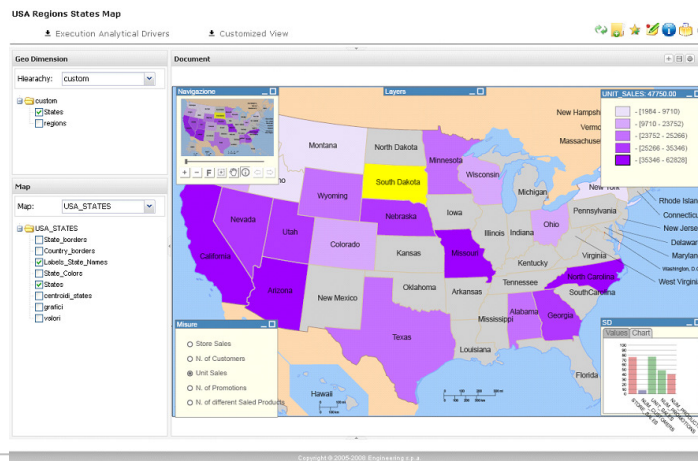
USA Regions States Map

Execution Analytical Drivers

Customized View

Geo Dimension

Hieararchy: custom

custom

States

regions

Map

Map: USA_STATES

USA_STATES

State_borders

Country_borders

Labels_State_Names

State_Colors

States

centroidi_states

grafici

valori

Document

Navigazione

Layers

UNIT_SALES: 47750.00

- [1984 - 9710)

- [9710 - 23752)

- [23752 - 25266)

- [25266 - 35346)

- [35346 - 62828]

Montana

North Dakota

Minnesota

New Hampshire

Massachusetts

South Dakota

Wisconsin

Michigan

New York

Wyoming

Nebraska

Iowa

Pennsylvania

Rhode Island

Connecticut

New Jersey

Delaware

Maryland

Washington, D.C.

Nevada

Utah

Colorado

Illinois

Indiana

Ohio

California

Kansas

Missouri

Kentucky

Virginia

West Virginia

North Carolina

Arizona

New Mexico

Oklahoma

Arkansas

Tennessee

South Carolina

Mississippi

Alabama

Georgia

Texas

Louisiana

Hawaii

Misure

Store Sales

N. of Customers

Unit Sales

N. of Promotions

N. of different Saled Products

SD

Values

Chart

100

80

60

40

20

0

STORE SALES

UNIT SALES

N. OF CUSTOMERS

N. OF PROMOTIONS

N. OF PRODUCTS

Copyright © 2005-2008 Engineering s.p.a.